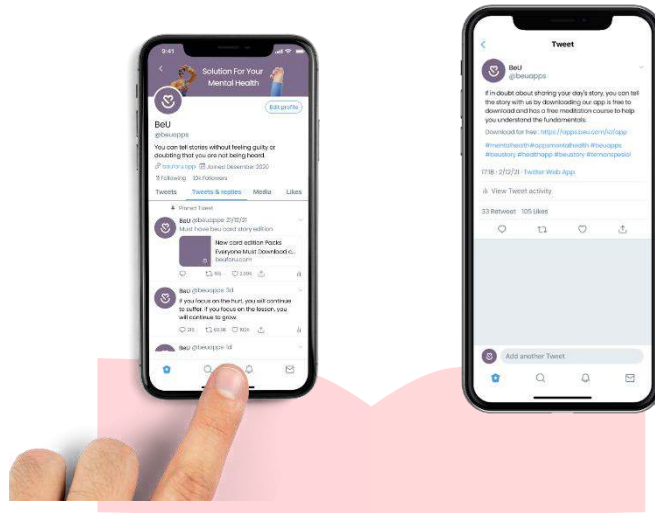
9:41

Solution For Your Mental Health

Edit profile

BeU
@beuapps

You can tell stories without feeling guilty or doubting that you are not being heard.

beuforu.app Joined December 2020

11 Following 32k Followers

Tweets Tweets & replies Media Likes

Pinned Tweet

BeU @beuapps 21/12/21
Must have beu card story edition

New card edition Packs Everyone Must Download o...
beuforu.com

BeU @beuapps 3d
If you focus on the hurt, you will continue to suffer. If you focus on the lesson, you will continue to grow.

BeU @beuapps 1d

Tweet

BeU
@beuapps

If in doubt about sharing your day's story, you can tell the story with us by downloading our app is free to download and has a free meditation course to help you understand the fundamentals.

Download for free : https://appsbeu.com/id/app

#mentalhealth #appsmentalhealth #beuapps #beustory #healthapp #beustory #temanspesial

17:18 · 2/2/21 · Twitter Web App

View Tweet activity

33 Retweet 105 Likes

Add another Tweet